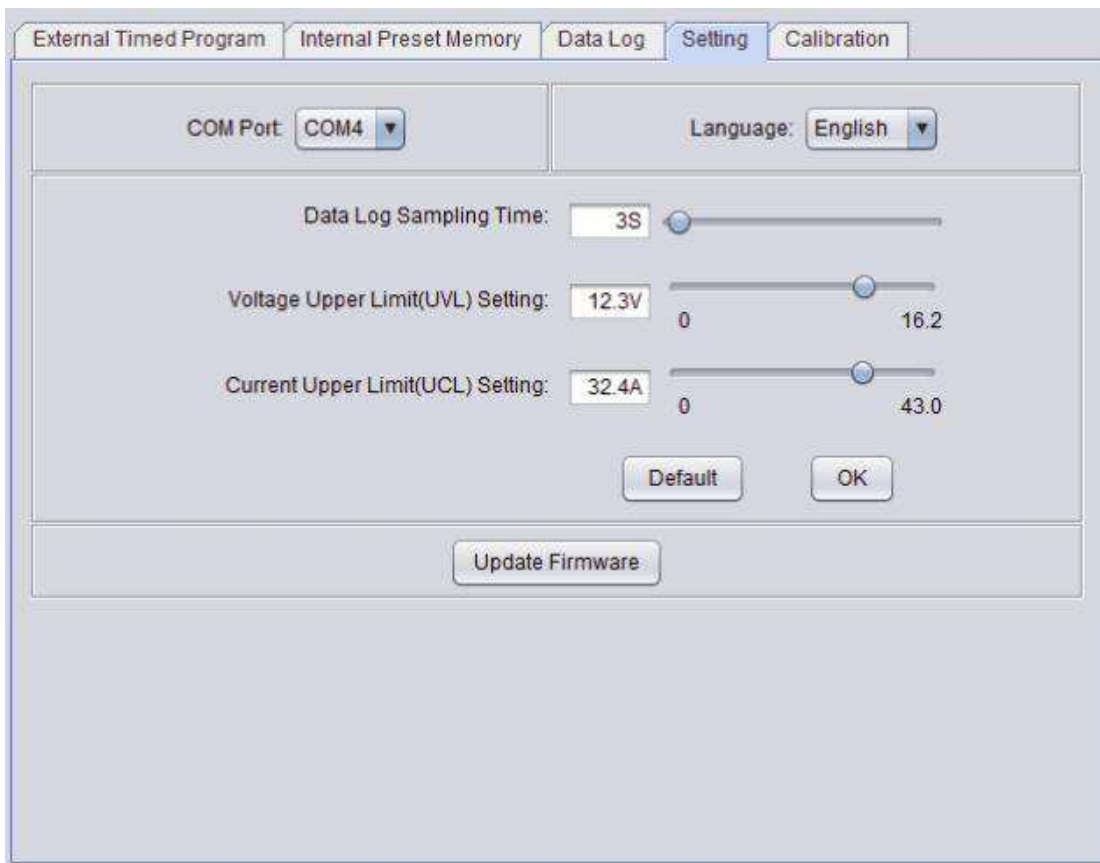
External Timed Program | Internal Preset Memory | Data Log | Setting | Calibration

COM Port: COM4

Language: English

Data Log Sampling Time: 3S

Voltage Upper Limit(UVL) Setting: 12.3V
0
16.2

Current Upper Limit(UCL) Setting: 32.4A
0
43.0

Default
OK

Update Firmware